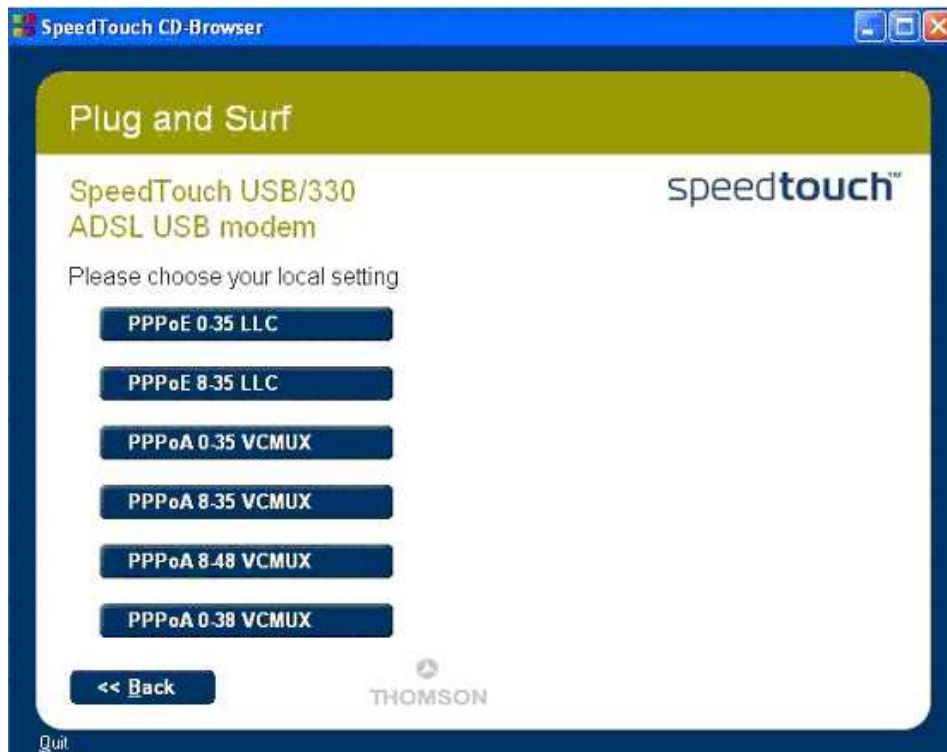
SpeedTouch CD-Browser

Plug and Surf

SpeedTouch USB/330
ADSL USB modem

speedtouch™

Please choose your local setting

PPPoE 0-35 LLC

PPPoE 8-35 LLC

PPPoA 0-35 VCMUX

PPPoA 8-35 VCMUX

PPPoA 8-48 VCMUX

PPPoA 0-38 VCMUX

<< Back

THOMSON

Quit